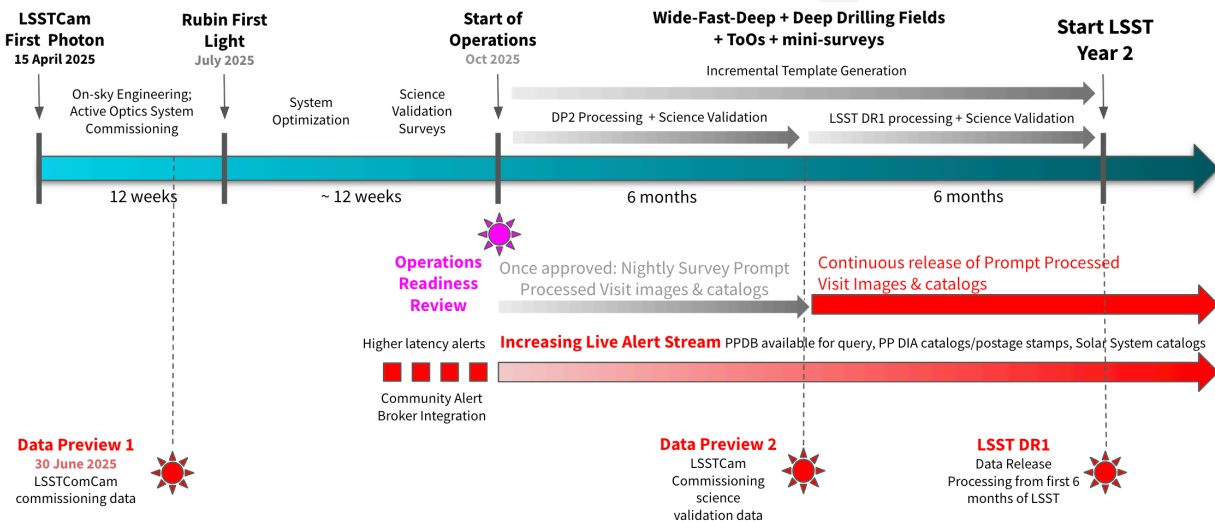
LSSTCam First Photon
15 April 2025

Rubin First Light
July 2025

Start of Operations
Oct 2025

Wide-Fast-Deep + Deep Drilling Fields + ToOs + mini-surveys

Start LSST Year 2

On-sky Engineering; Active Optics System Commissioning

System Optimization

Science Validation Surveys

Incremental Template Generation

DP2 Processing + Science Validation

LSST DR1 processing + Science Validation

12 weeks

~ 12 weeks

6 months

6 months

Operations Readiness Review

Once approved: Nightly Survey Prompt Processed Visit images & catalogs

Continuous release of Prompt Processed Visit Images & catalogs

Higher latency alerts

Increasing Live Alert Stream PPDB available for query, PP DIA catalogs/postage stamps, Solar System catalogs

Community Alert Broker Integration

Data Preview 1
30 June 2025
LSSTComCam commissioning data

Data Preview 2
LSSTCam Commissioning science validation data

LSST DR1
Data Release Processing from first 6 months of LSST